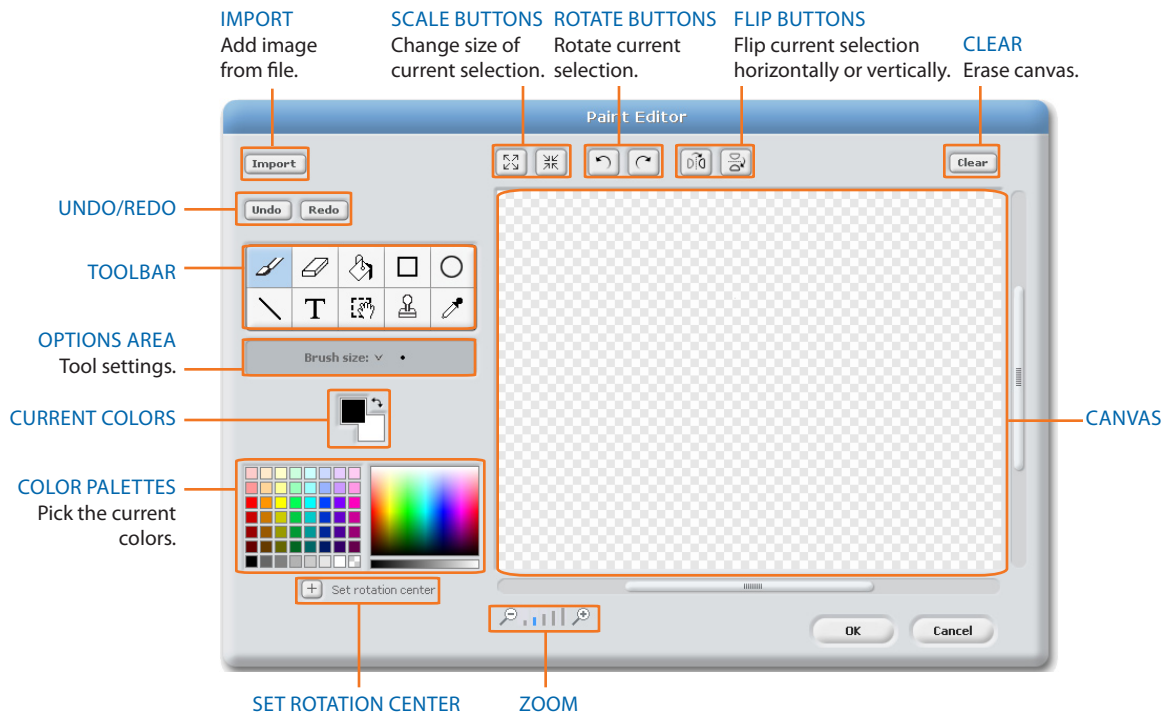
IMPORT
Add image from file.

SCALE BUTTONS
Change size of current selection.

ROTATE BUTTONS
Rotate current selection.

FLIP BUTTONS
Flip current selection horizontally or vertically.

CLEAR
Erase canvas.

Paint Editor

Import

Clear

UNDO/REDO

Undo Redo

TOOLBAR

T

OPTIONS AREA
Tool settings.

Brush size:

CURRENT COLORS

COLOR PALETTES
Pick the current colors.

CANVAS

Set rotation center

OK

Cancel

SET ROTATION CENTER

ZOOM